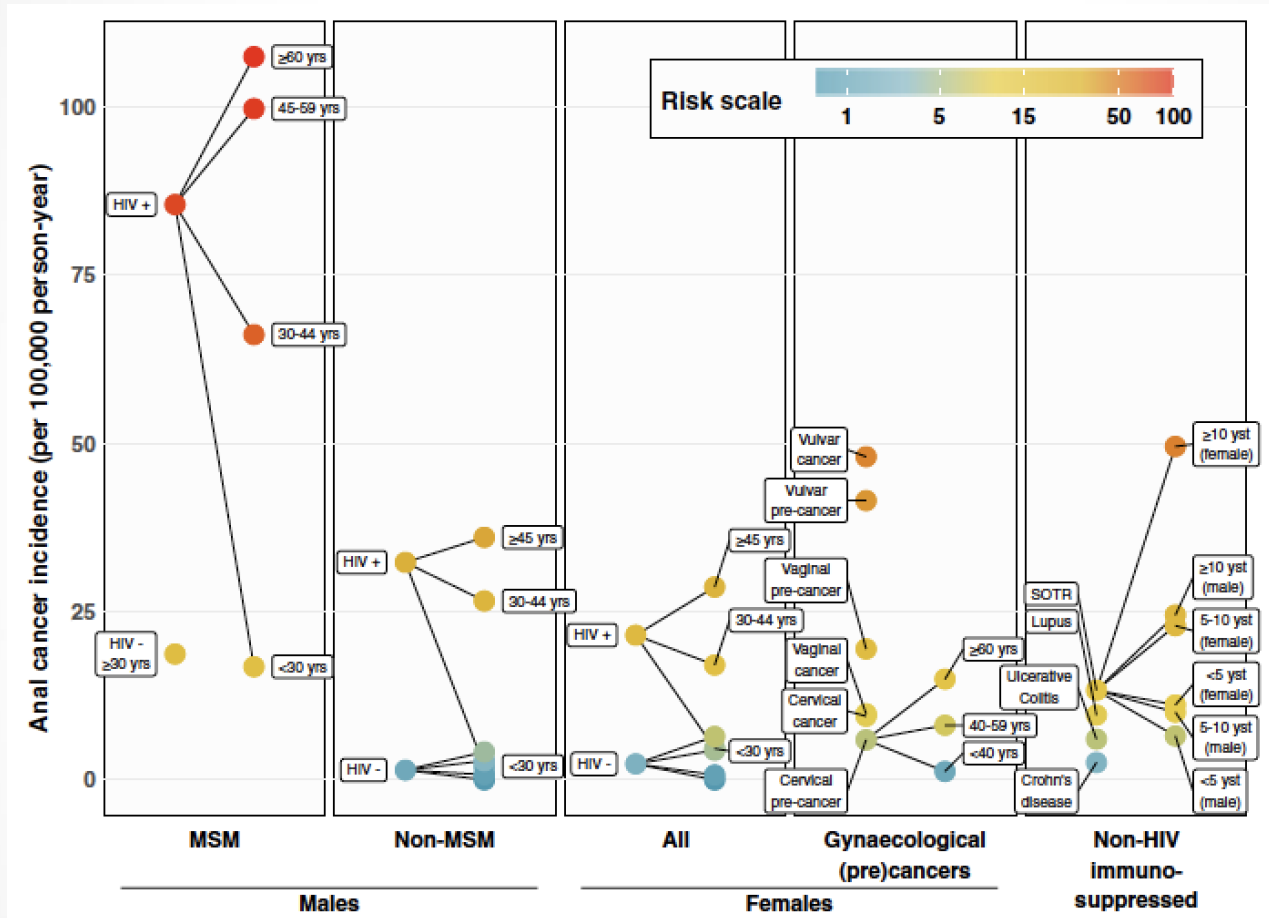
Risk scale
1 5 15 50 100

Anal cancer incidence (per 100,000 person-year)

100
75
50
25
0

HIV +
≥60 yrs
45-59 yrs
30-44 yrs
HIV - ≥30 yrs
<30 yrs

HIV +
≥45 yrs
30-44 yrs
HIV -
<30 yrs

HIV +
≥45 yrs
30-44 yrs
HIV -
<30 yrs

Vulvar cancer
Vulvar pre-cancer
Vaginal pre-cancer
Vaginal cancer
Cervical cancer
Cervical pre-cancer
≥60 yrs
40-59 yrs
<40 yrs

SOTR
Lupus
Ulcerative Colitis
Crohn's disease
≥10 yst (female)
≥10 yst (male)
5-10 yst (female)
<5 yst (female)
5-10 yst (male)
<5 yst (male)

MSM
Non-MSM
Males
All
Gynaecological (pre)cancers
Females
Non-HIV immuno-suppressed